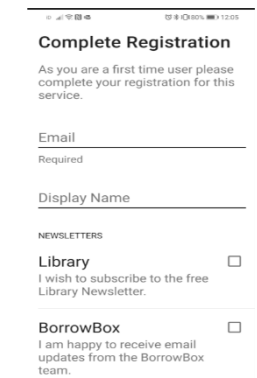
80% 12:05

Complete Registration

As you are a first time user please complete your registration for this service.

Email

Required

Display Name

NEWSLETTERS

Library
I wish to subscribe to the free Library Newsletter.

BorrowBox
I am happy to receive email updates from the BorrowBox team.